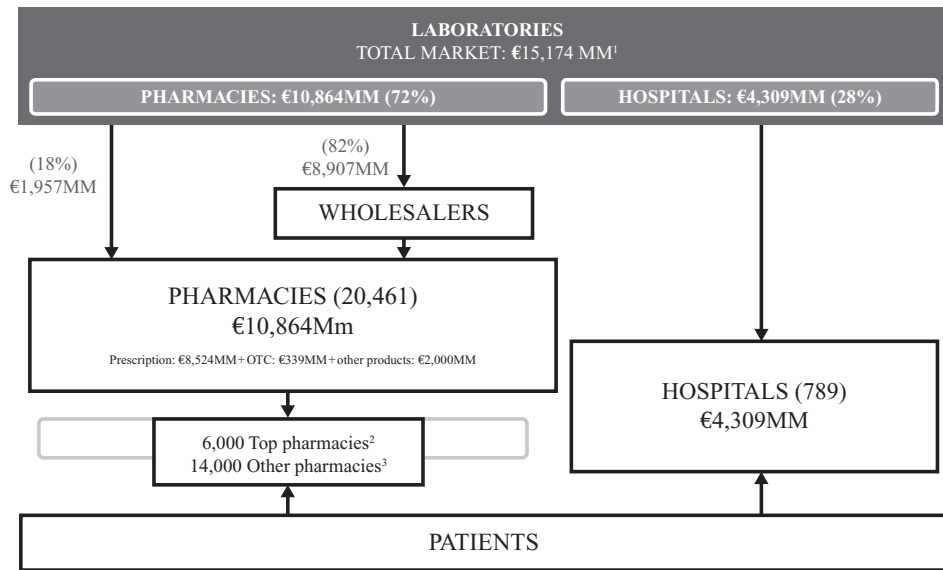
LABORATORIES
TOTAL MARKET: €15,174 MM$^{1}$

PHARMACIES: €10,864MM (72%)

HOSPITALS: €4,309MM (28%)

(18%)
€1,957MM

(82%)
€8,907MM

WHOLESALERS

PHARMACIES (20,461)
€10,864Mm

Prescription: €8,524MM + OTC: €339MM + other products: €2,000MM

6,000 Top pharmacies$^{2}$
14,000 Other pharmacies$^{3}$

HOSPITALS (789)
€4,309MM

PATIENTS